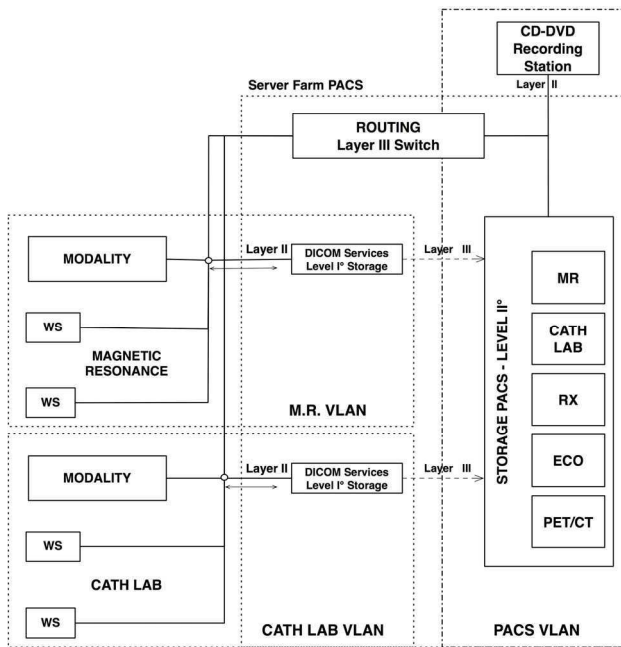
CD-DVD Recording Station

Layer II

Server Farm PACS

ROUTING
Layer III Switch

MODALITY

Layer II

DICOM Services
Level I° Storage

Layer III

WS

MAGNETIC RESONANCE

WS

M.R. VLAN

MODALITY

Layer II

DICOM Services
Level I° Storage

Layer III

WS

CATH LAB

WS

CATH LAB VLAN

STORAGE PACS - LEVEL II°

MR

CATH LAB

RX

ECO

PET/CT

PACS VLAN